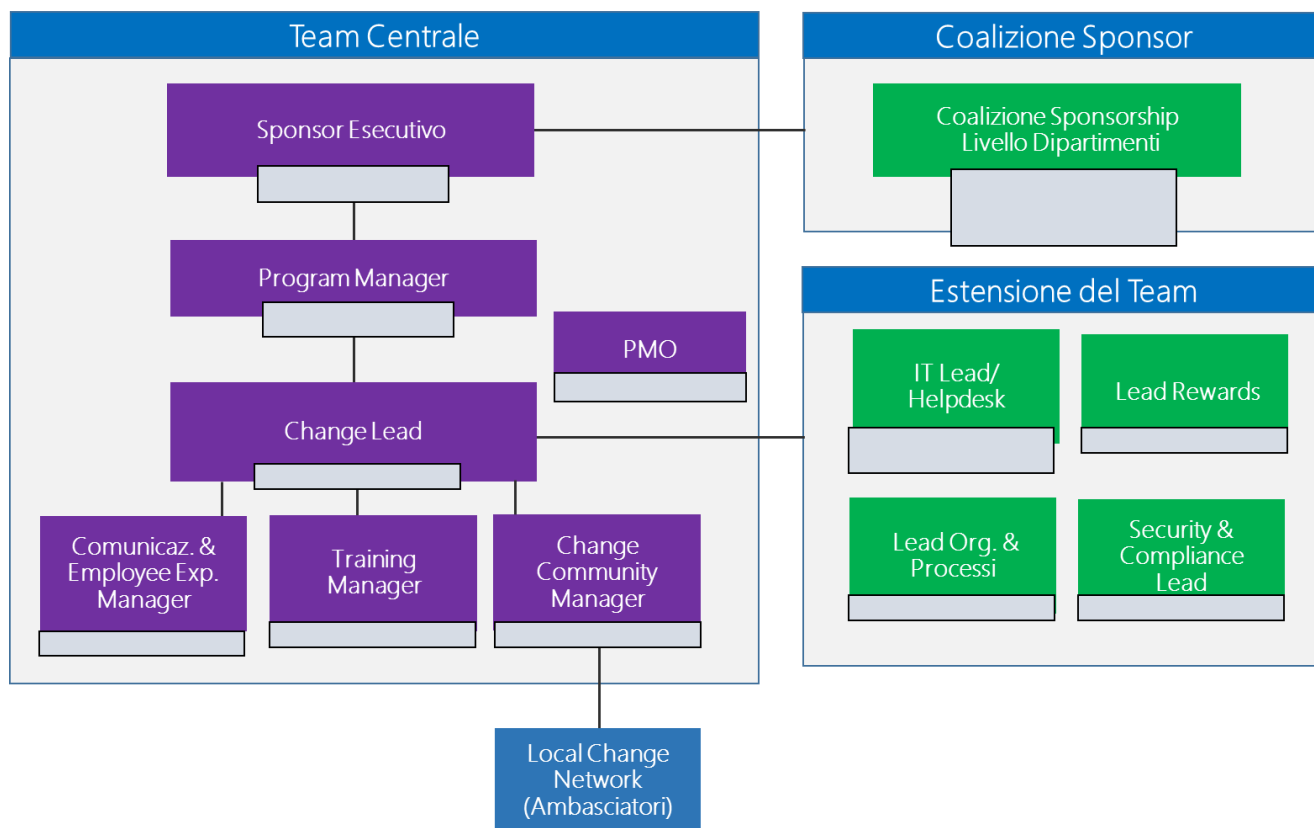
Team Centrale

Sponsor Esecutivo

Program Manager

PMO

Change Lead

Comunicaz. & Employee Exp. Manager

Training Manager

Change Community Manager

Local Change Network (Ambasciatori)

Coalizione Sponsor

Coalizione Sponsorship Livello Dipartimenti

Estensione del Team

IT Lead/ Helpdesk

Lead Rewards

Lead Org. & Processi

Security & Compliance Lead